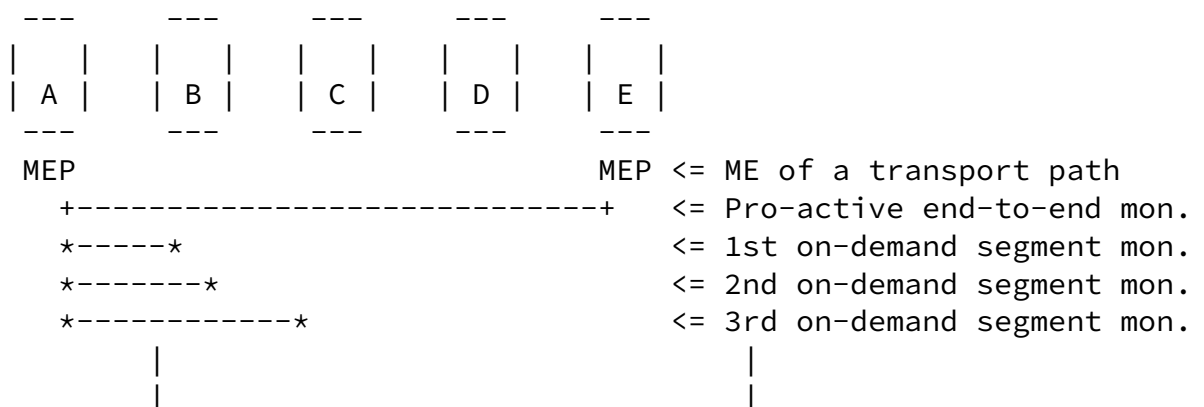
A
B
C
D
E

MEP MEP <= ME of a transport path
+----------------------------+ <= Pro-active end-to-end mon.
*-----* <= 1st on-demand segment mon.
*-------* <= 2nd on-demand segment mon.
*-----------* <= 3rd on-demand segment mon.